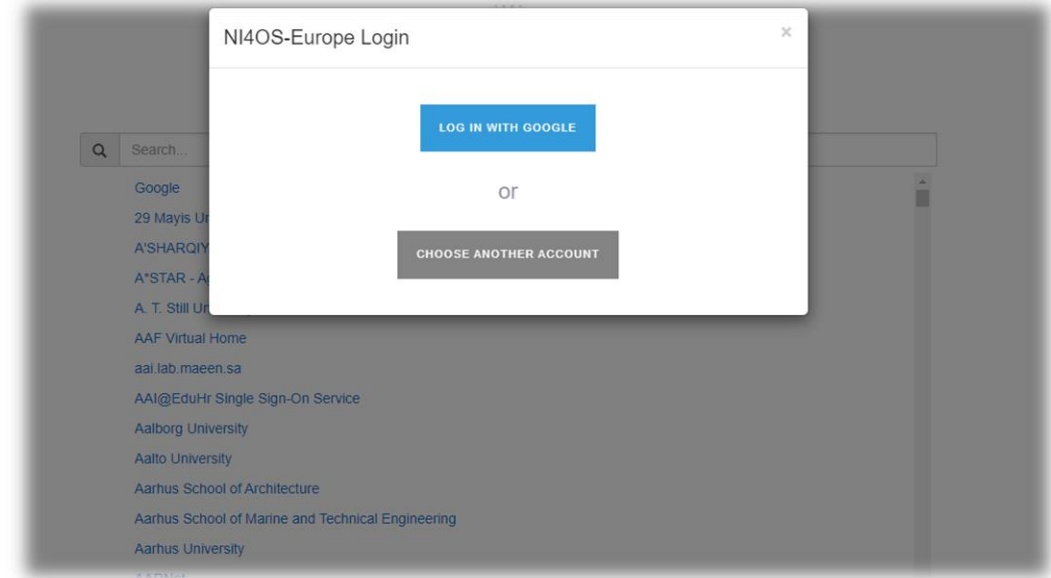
NI4OS-Europe Login

×

LOG IN WITH GOOGLE

or

CHOOSE ANOTHER ACCOUNT

Search...

Google

29 Mayis U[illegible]

A'SHARQIY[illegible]

A*STAR - A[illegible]

A. T. Still U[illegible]

AAF Virtual Home

aai.lab.maeen.sa

AAI@EduHr Single Sign-On Service

Aalborg University

Aalto University

Aarhus School of Architecture

Aarhus School of Marine and Technical Engineering

Aarhus University

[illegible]